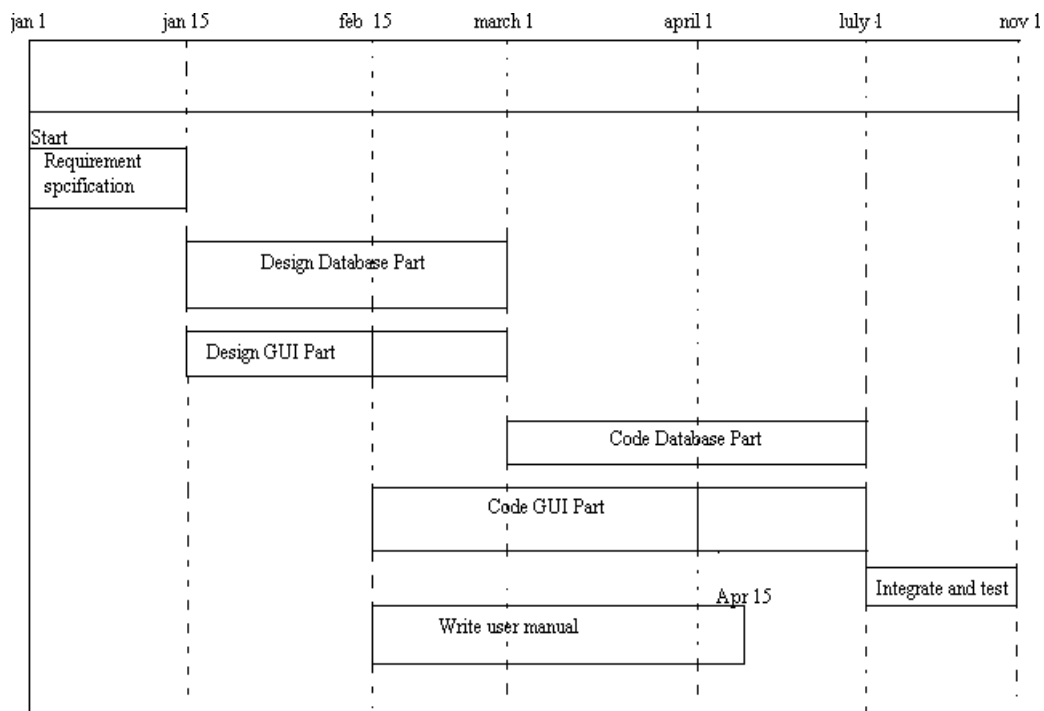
jan 1 jan 15 feb 15 march 1 april 1 Iuly 1 nov 1

Start

Requirement spcification

Design Database Part

Design GUI Part

Code Database Part

Code GUI Part

Integrate and test

Apr 15

Write user manual